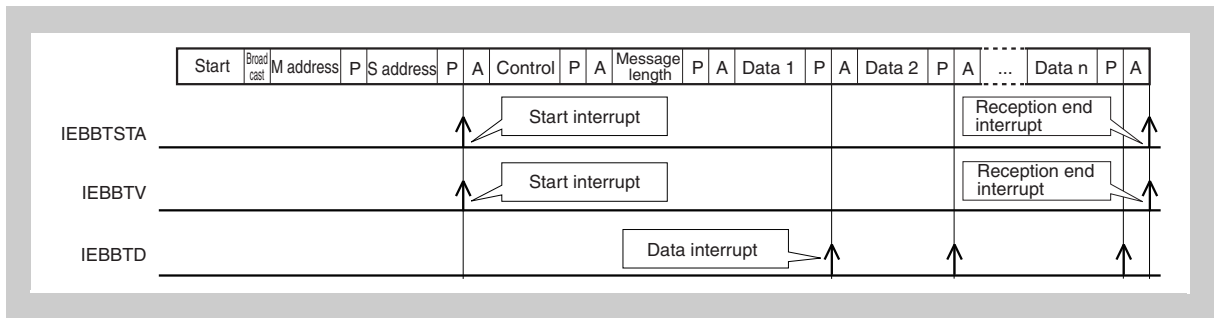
| Start | Broad cast | M address | P | S address | P | A | Control | P | A | Message length | P | A | Data 1 | P | A | Data 2 | P | A | ... | Data n | P | A |
|---|---|---|---|---|---|---|---|---|---|---|---|---|---|---|---|---|---|---|---|---|---|---|

Start interrupt

Reception end interrupt

IEBBTSTA

Start interrupt

Reception end interrupt

IEBBTV

Data interrupt

IEBBTD